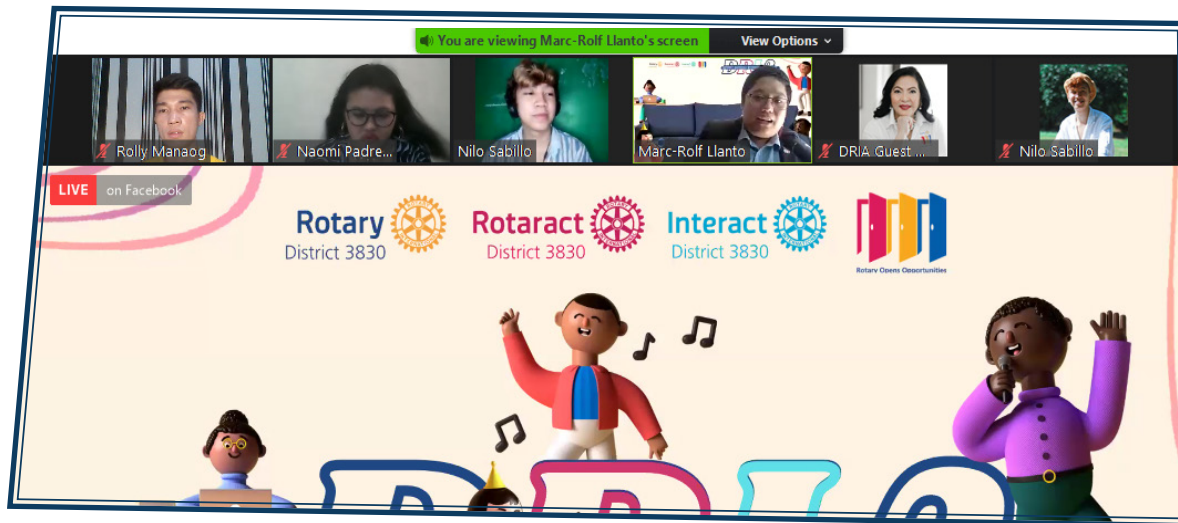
You are viewing Marc-Rolf Llanto's screen

View Options

Rolly Manaog

Naomi Padre...

Nilo Sabillo

Marc-Rolf Llanto

DRIA Guest ...

Nilo Sabillo

LIVE on Facebook

Rotary District 3830

Rotaract District 3830

Interact District 3830

Rotary Opens Opportunities